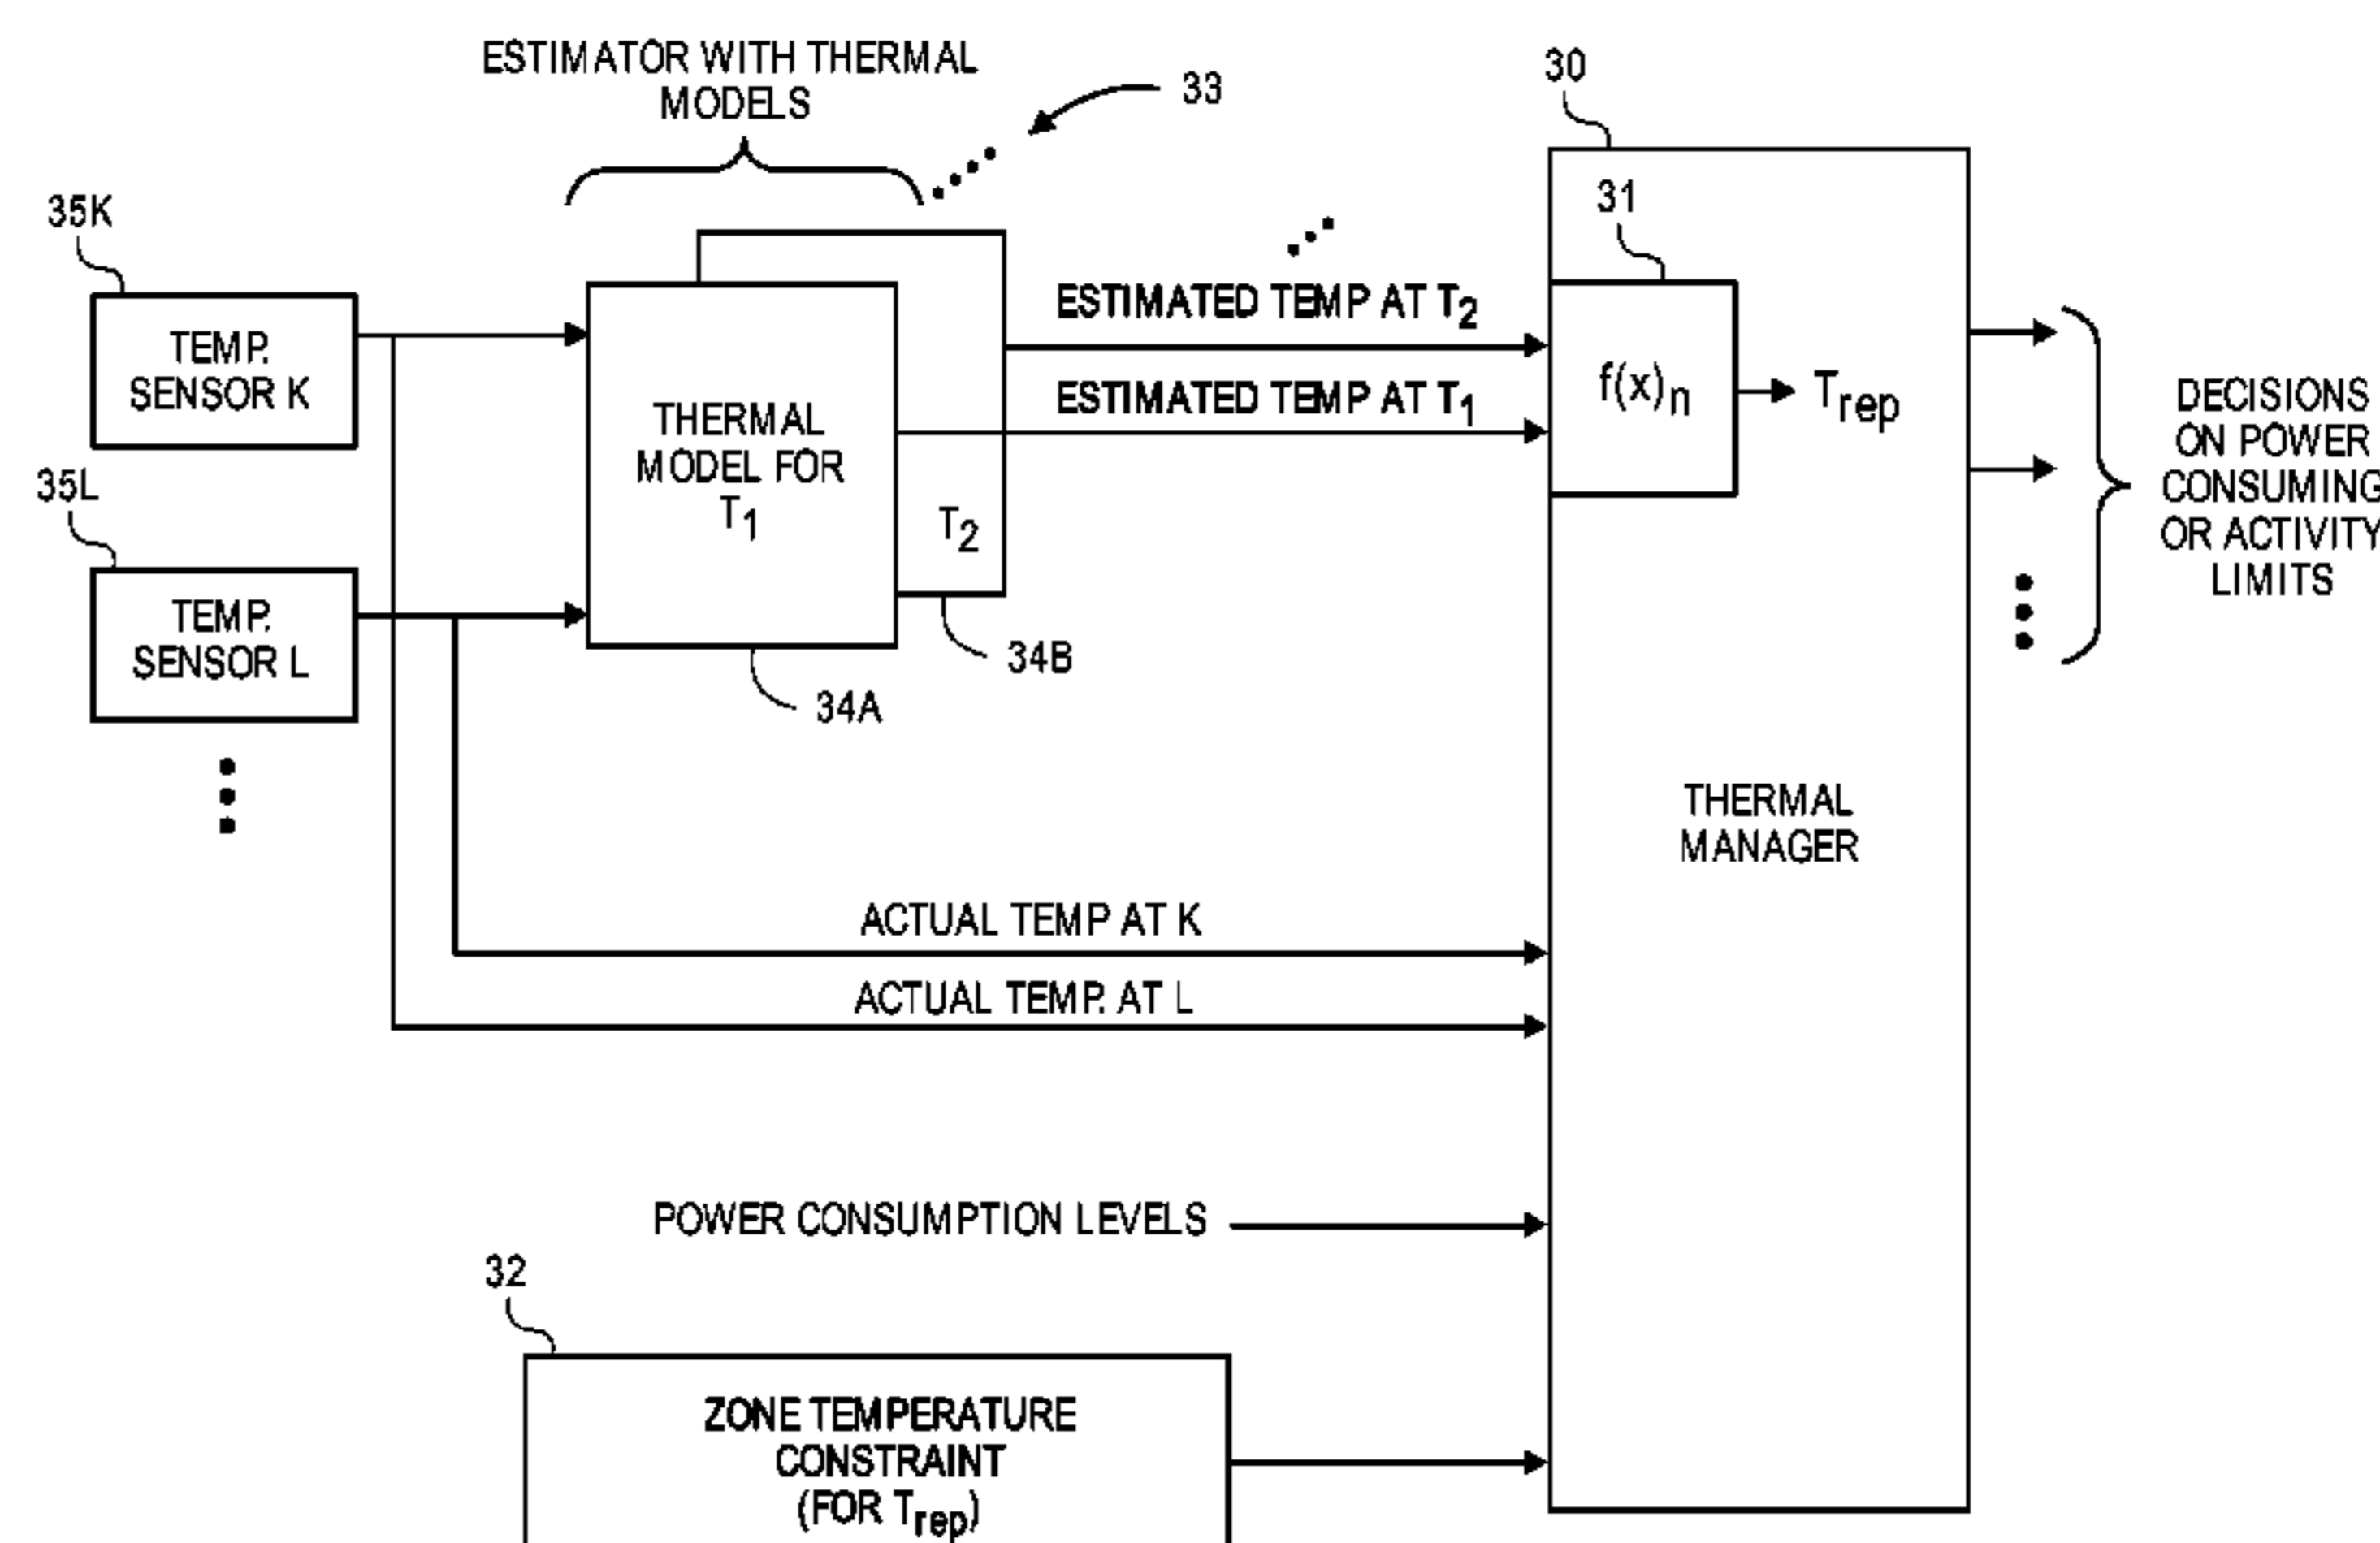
ESTIMATOR WITH THERMAL MODELS

33

30

35K

TEMP. SENSOR K

35L

TEMP. SENSOR L

THERMAL MODEL FOR $T_1$

$T_2$

34B

34A

ESTIMATED TEMP AT $T_2$

ESTIMATED TEMP AT $T_1$

31

$f(x)_n$

$T_{rep}$

DECISIONS ON POWER CONSUMING OR ACTIVITY LIMITS

THERMAL MANAGER

ACTUAL TEMP AT K

ACTUAL TEMP. AT L

POWER CONSUMPTION LEVELS

32

ZONE TEMPERATURE CONSTRAINT (FOR $T_{rep}$)